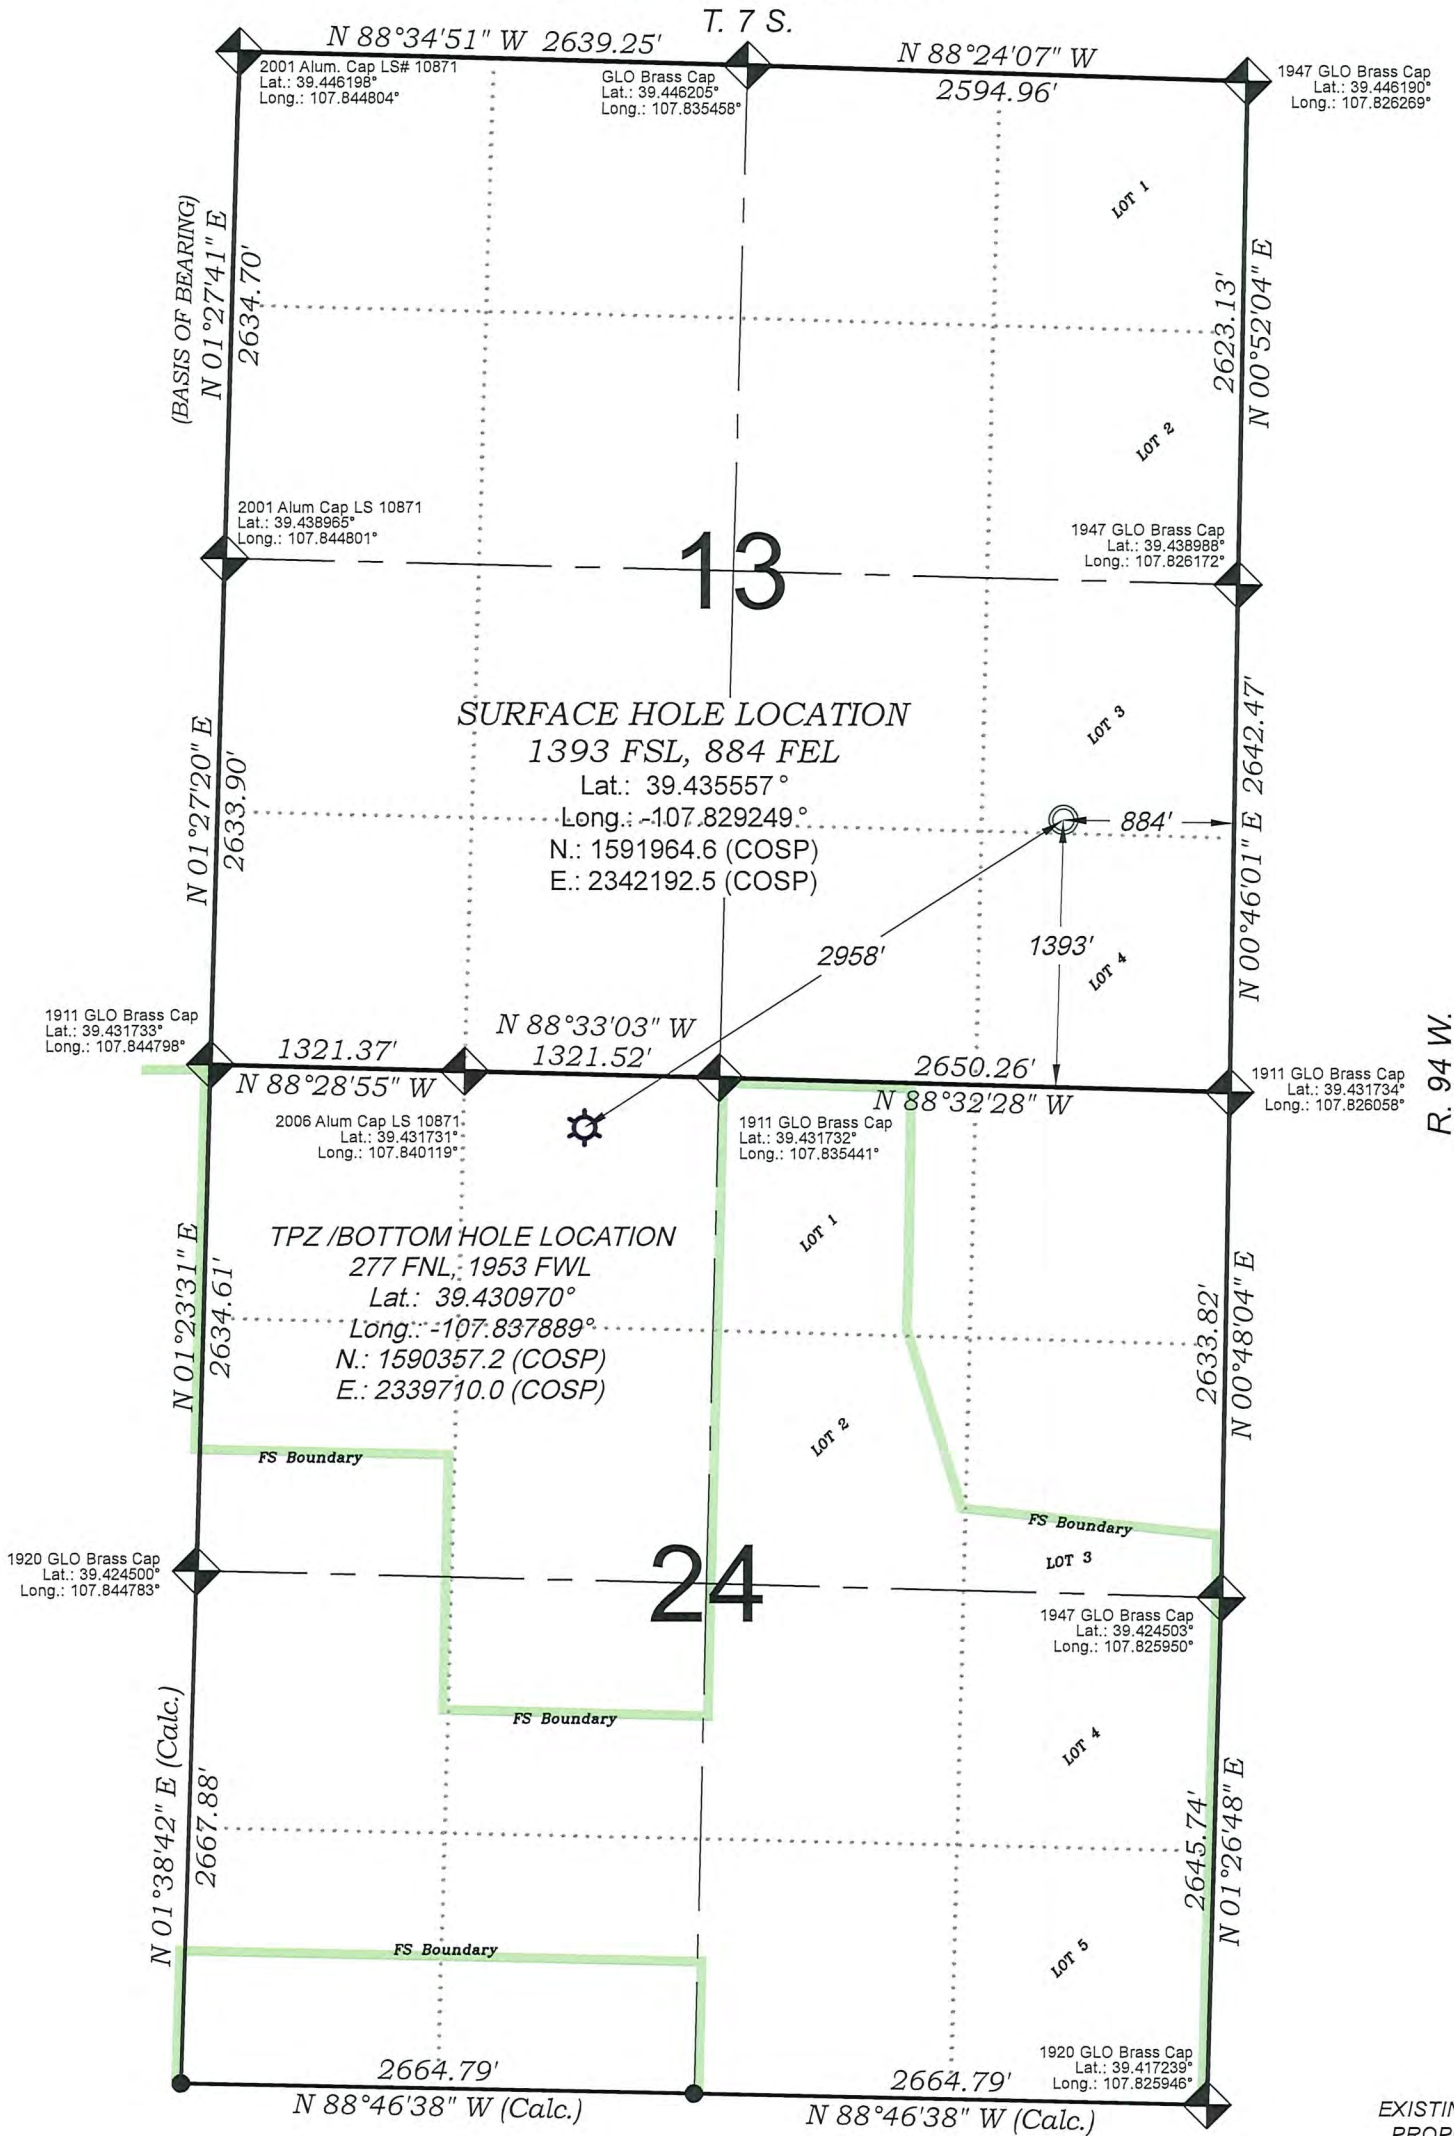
T. 7 S.

N 88°34'51" W 2639.25'

N 88°24'07" W
2594.96'

2001 Alum. Cap LS# 10871
Lat.: 39.446198°
Long.: 107.844804°

GLO Brass Cap
Lat.: 39.446205°
Long.: 107.835458°

1947 GLO Brass Cap
Lat.: 39.446190°
Long.: 107.826269°

LOT 1

(BASIS OF BEARING)
N 01°27'41" E
2634.70'

2623.13'
N 00°52'04" E

LOT 2

2001 Alum Cap LS 10871
Lat.: 39.438965°
Long.: 107.844801°

1947 GLO Brass Cap
Lat.: 39.438988°
Long.: 107.826172°

13

SURFACE HOLE LOCATION
1393 FSL, 884 FEL
Lat.: 39.435557 °
Long.: -107.829249°
N.: 1591964.6 (COSP)
E.: 2342192.5 (COSP)

LOT 3

N 01°27'20" E
2633.90'

884'

N 00°46'01" E 2642.47'

2958'

1393'

LOT 4

1911 GLO Brass Cap
Lat.: 39.431733°
Long.: 107.844798°

1321.37'
N 88°28'55" W

N 88°33'03" W
1321.52'

2650.26'
N 88°32'28" W

1911 GLO Brass Cap
Lat.: 39.431734°
Long.: 107.826058°

R. 94 W.

2006 Alum Cap LS 10871
Lat.: 39.431731°
Long.: 107.840119°

1911 GLO Brass Cap
Lat.: 39.431732°
Long.: 107.835441°

TPZ /BOTTOM HOLE LOCATION
277 FNL, 1953 FWL
Lat.: 39.430970°
Long.: -107.837889°
N.: 1590357.2 (COSP)
E.: 2339710.0 (COSP)

LOT 1

N 01°23'31" E
2634.61'

2633.82'
N 00°48'04" E

LOT 2

FS Boundary

FS Boundary

LOT 3

1920 GLO Brass Cap
Lat.: 39.424500°
Long.: 107.844783°

24

1947 GLO Brass Cap
Lat.: 39.424503°
Long.: 107.825950°

FS Boundary

LOT 4

N 01°38'42" E (Calc.)
2667.88'

2645.74'
N 01°26'48" E

FS Boundary

LOT 5

1920 GLO Brass Cap
Lat.: 39.417239°
Long.: 107.825946°

2664.79'
N 88°46'38" W (Calc.)

2664.79'
N 88°46'38" W (Calc.)

EXISTIN
PROP